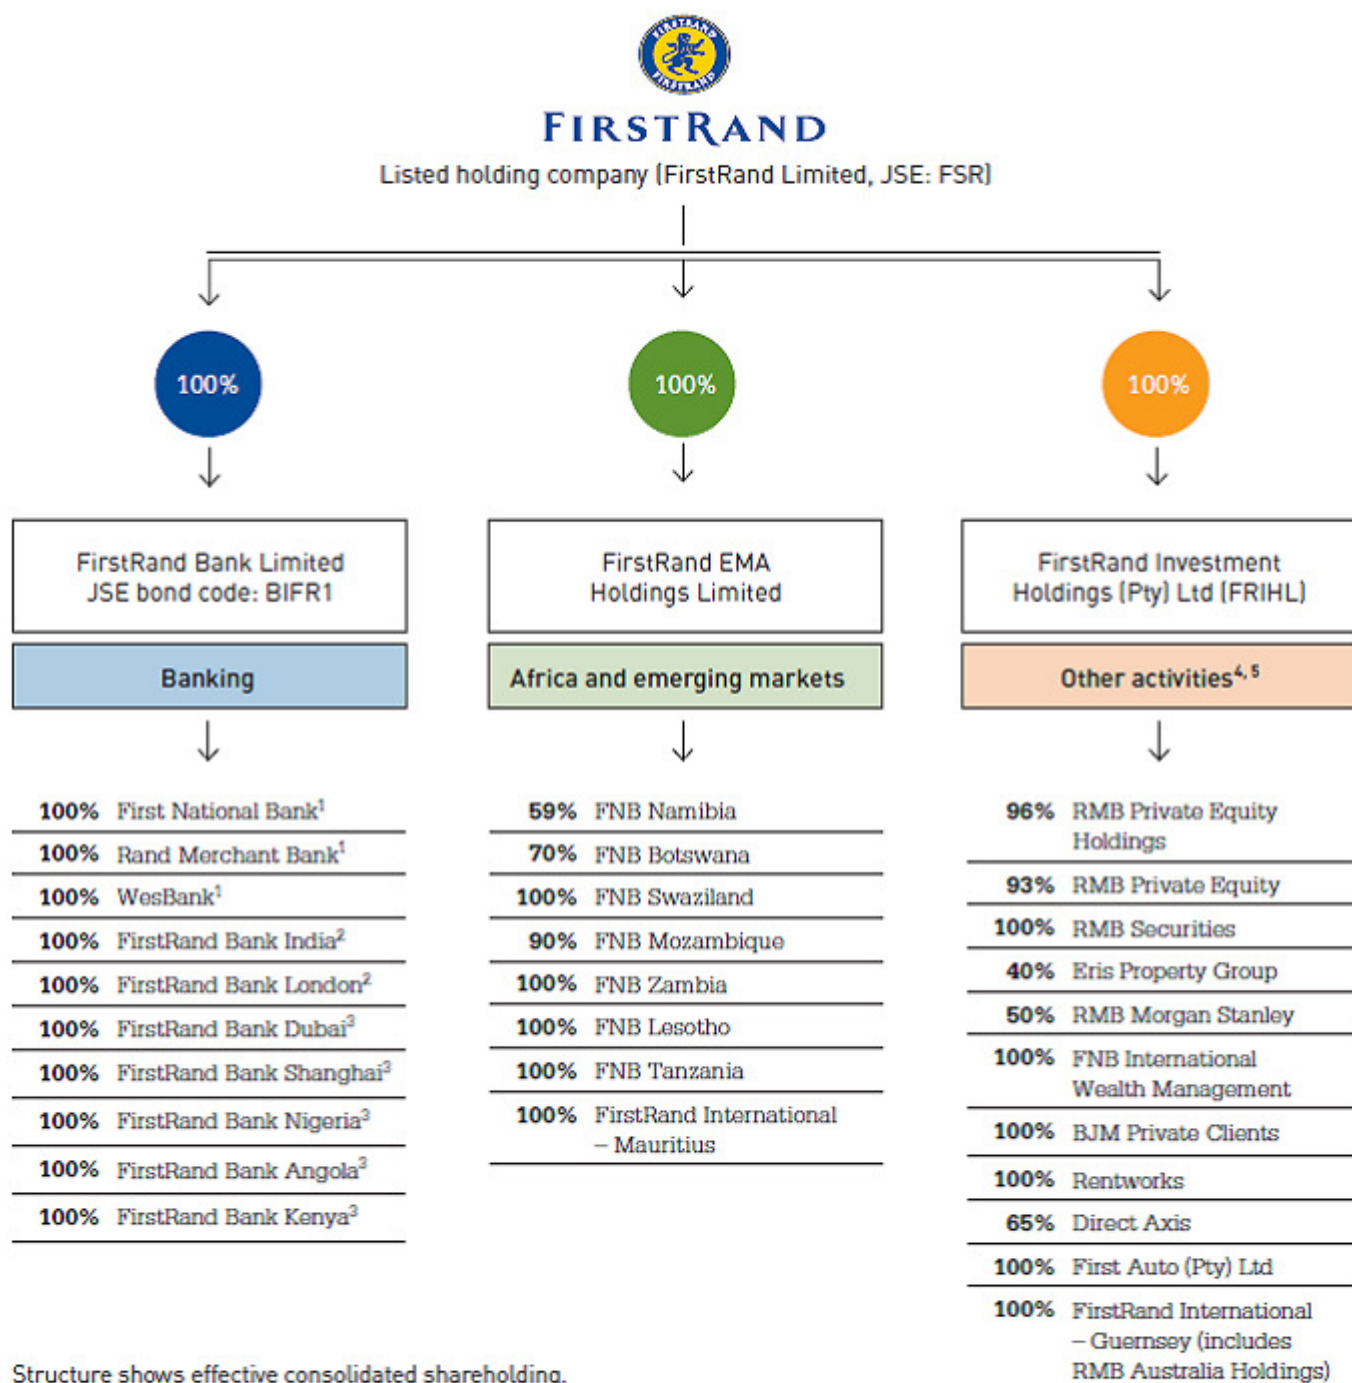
FIRSTRAND

Listed holding company (FirstRand Limited, JSE: FSR)

100%

100%

100%

FirstRand Bank Limited
JSE bond code: BIFR1

Banking

| | |
|---|---|
| 100% | First National Bank$^1$ |
| 100% | Rand Merchant Bank$^1$ |
| 100% | WesBank$^1$ |
| 100% | FirstRand Bank India$^2$ |
| 100% | FirstRand Bank London$^2$ |
| 100% | FirstRand Bank Dubai$^3$ |
| 100% | FirstRand Bank Shanghai$^3$ |
| 100% | FirstRand Bank Nigeria$^3$ |
| 100% | FirstRand Bank Angola$^3$ |
| 100% | FirstRand Bank Kenya$^3$ |

FirstRand EMA
Holdings Limited

Africa and emerging markets

| | |
|---|---|
| 59% | FNB Namibia |
| 70% | FNB Botswana |
| 100% | FNB Swaziland |
| 90% | FNB Mozambique |
| 100% | FNB Zambia |
| 100% | FNB Lesotho |
| 100% | FNB Tanzania |
| 100% | FirstRand International – Mauritius |

FirstRand Investment
Holdings (Pty) Ltd (FRIHL)

Other activities$^{4, 5}$

| | |
|---|---|
| 96% | RMB Private Equity Holdings |
| 93% | RMB Private Equity |
| 100% | RMB Securities |
| 40% | Eris Property Group |
| 50% | RMB Morgan Stanley |
| 100% | FNB International Wealth Management |
| 100% | BJM Private Clients |
| 100% | Rentworks |
| 65% | Direct Axis |
| 100% | First Auto (Pty) Ltd |
| 100% | FirstRand International – Guernsey (includes RMB Australia Holdings) |

Structure shows effective consolidated shareholding.